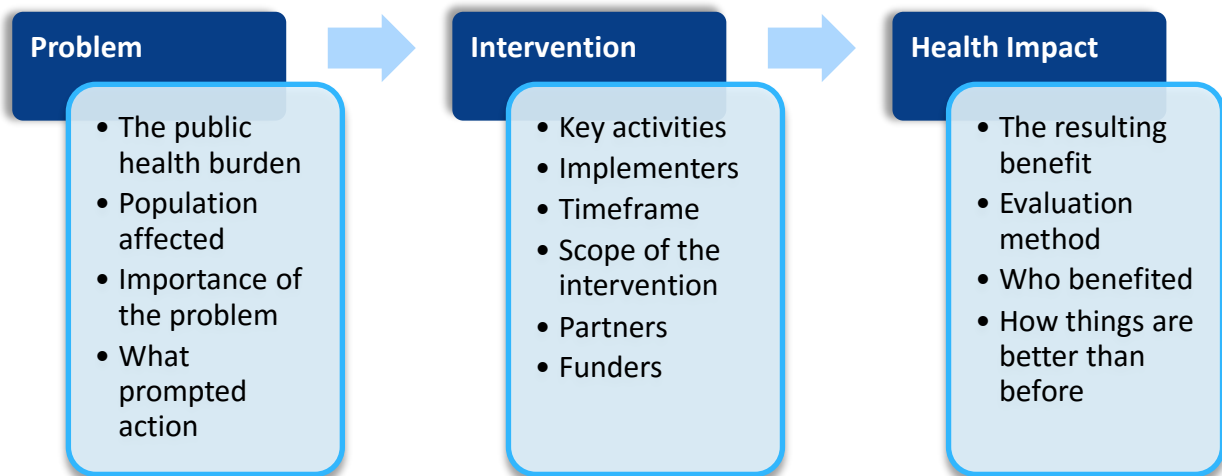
Problem

- The public health burden
- Population affected
- Importance of the problem
- What prompted action

Intervention

- Key activities
- Implementers
- Timeframe
- Scope of the intervention
- Partners
- Funders

Health Impact

- The resulting benefit
- Evaluation method
- Who benefited
- How things are better than before